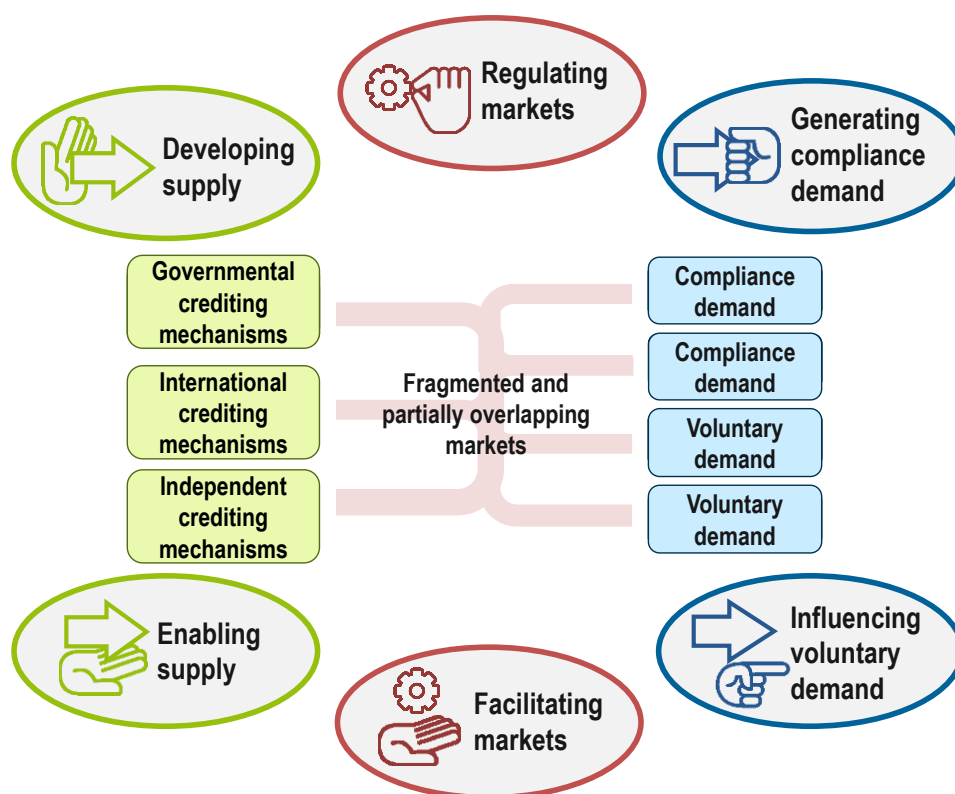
Regulating markets

Developing supply

Generating compliance demand

Governmental crediting mechanisms

International crediting mechanisms

Independent crediting mechanisms

Fragmented and partially overlapping markets

Compliance demand

Compliance demand

Voluntary demand

Voluntary demand

Enabling supply

Influencing voluntary demand

Facilitating markets